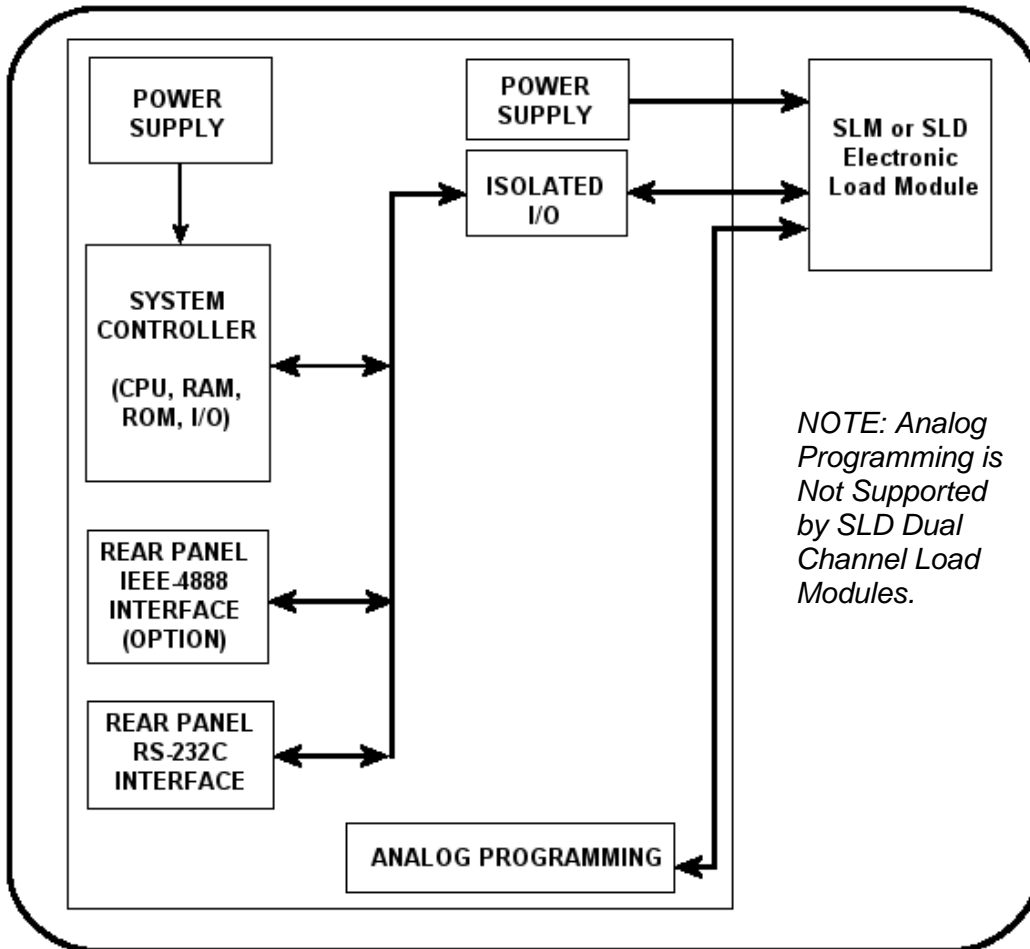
POWER SUPPLY

SYSTEM CONTROLLER

(CPU, RAM, ROM, I/O)

REAR PANEL IEEE-4888 INTERFACE (OPTION)

REAR PANEL RS-232C INTERFACE

POWER SUPPLY

ISOLATED I/O

ANALOG PROGRAMMING

SLM or SLD Electronic Load Module

NOTE: Analog Programming is Not Supported by SLD Dual Channel Load Modules.